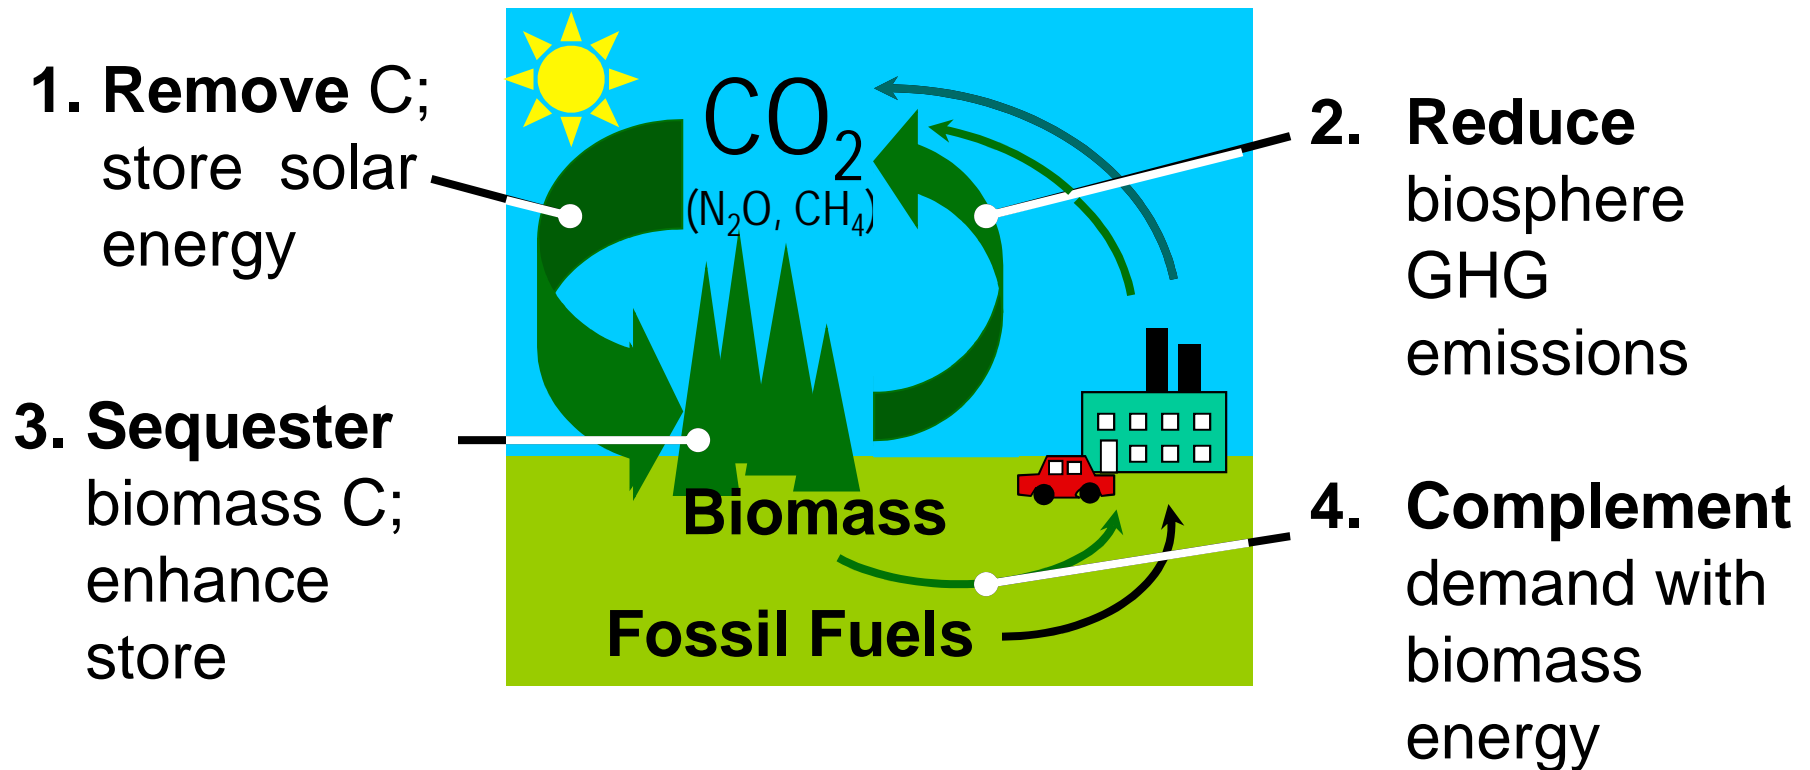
1. **Remove** C; store solar energy

$CO_2$
($N_2O$, $CH_4$)

2. **Reduce** biosphere GHG emissions

3. **Sequester** biomass C; enhance store

**Biomass**

**Fossil Fuels**

4. **Complement** demand with biomass energy